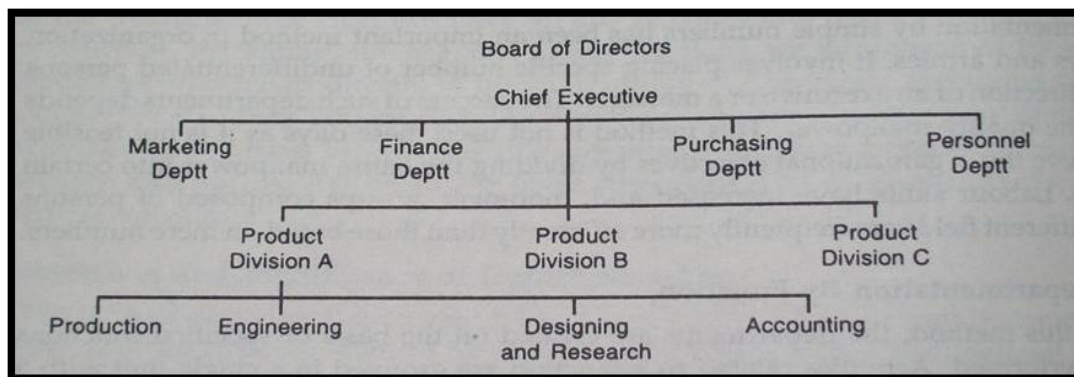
Board of Directors

Chief Executive

Marketing Deptt

Finance Deptt

Purchasing Deptt

Personnel Deptt

Product Division A

Product Division B

Product Division C

Production

Engineering

Designing and Research

Accounting